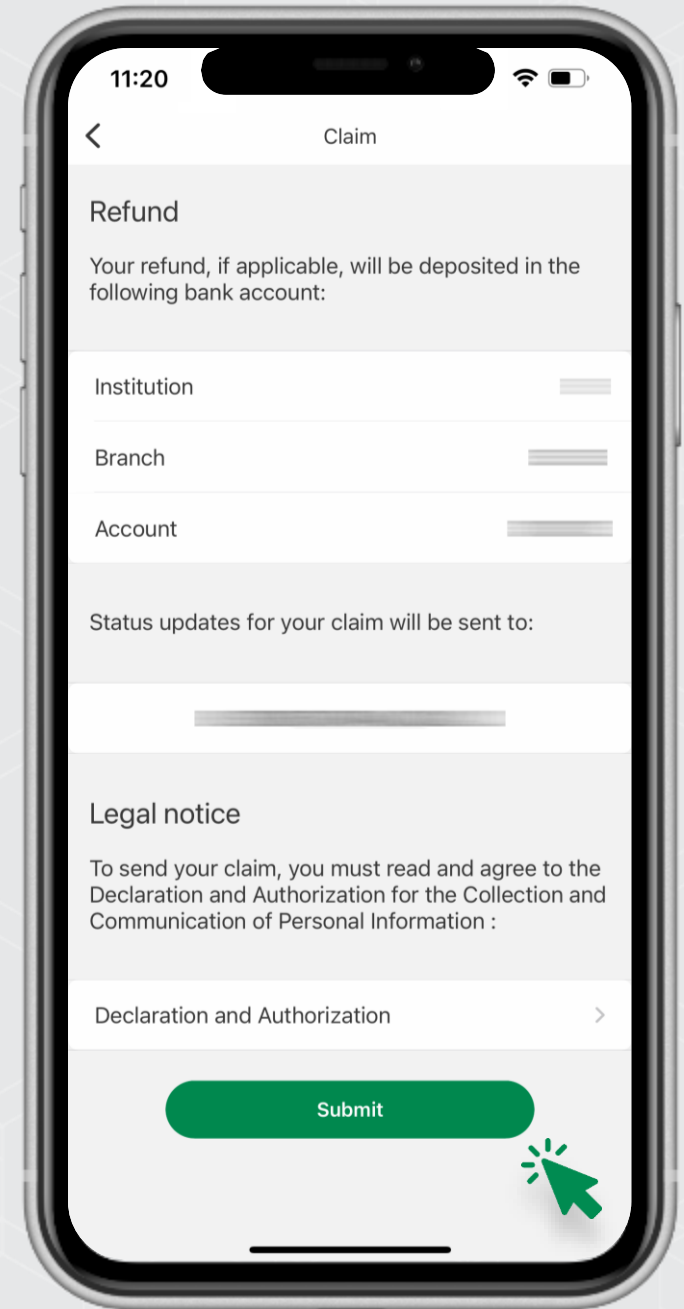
11:20

Claim

Refund

Your refund, if applicable, will be deposited in the following bank account:

Institution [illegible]

Branch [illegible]

Account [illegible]

Status updates for your claim will be sent to:

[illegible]

Legal notice

To send your claim, you must read and agree to the Declaration and Authorization for the Collection and Communication of Personal Information :

Declaration and Authorization

Submit